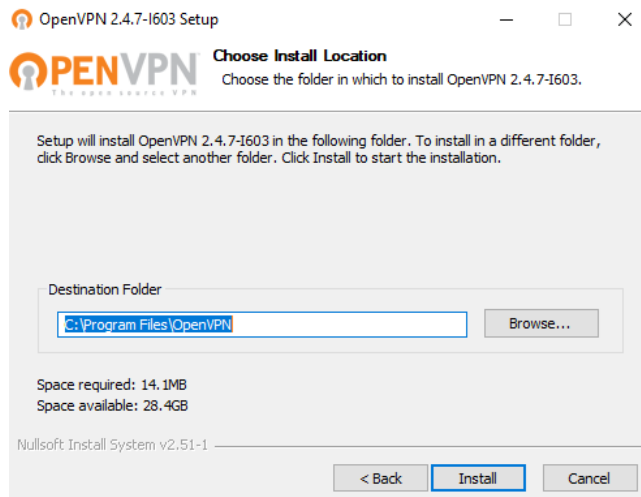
OpenVPN 2.4.7-I603 Setup

OPENVPN
The open source VPN

Choose Install Location
Choose the folder in which to install OpenVPN 2.4.7-I603.

Setup will install OpenVPN 2.4.7-I603 in the following folder. To install in a different folder, click Browse and select another folder. Click Install to start the installation.

Destination Folder
C:\Program Files\OpenVPN
Browse...

Space required: 14.1MB
Space available: 28.4GB

Nullsoft Install System v2.51-1

< Back
Install
Cancel